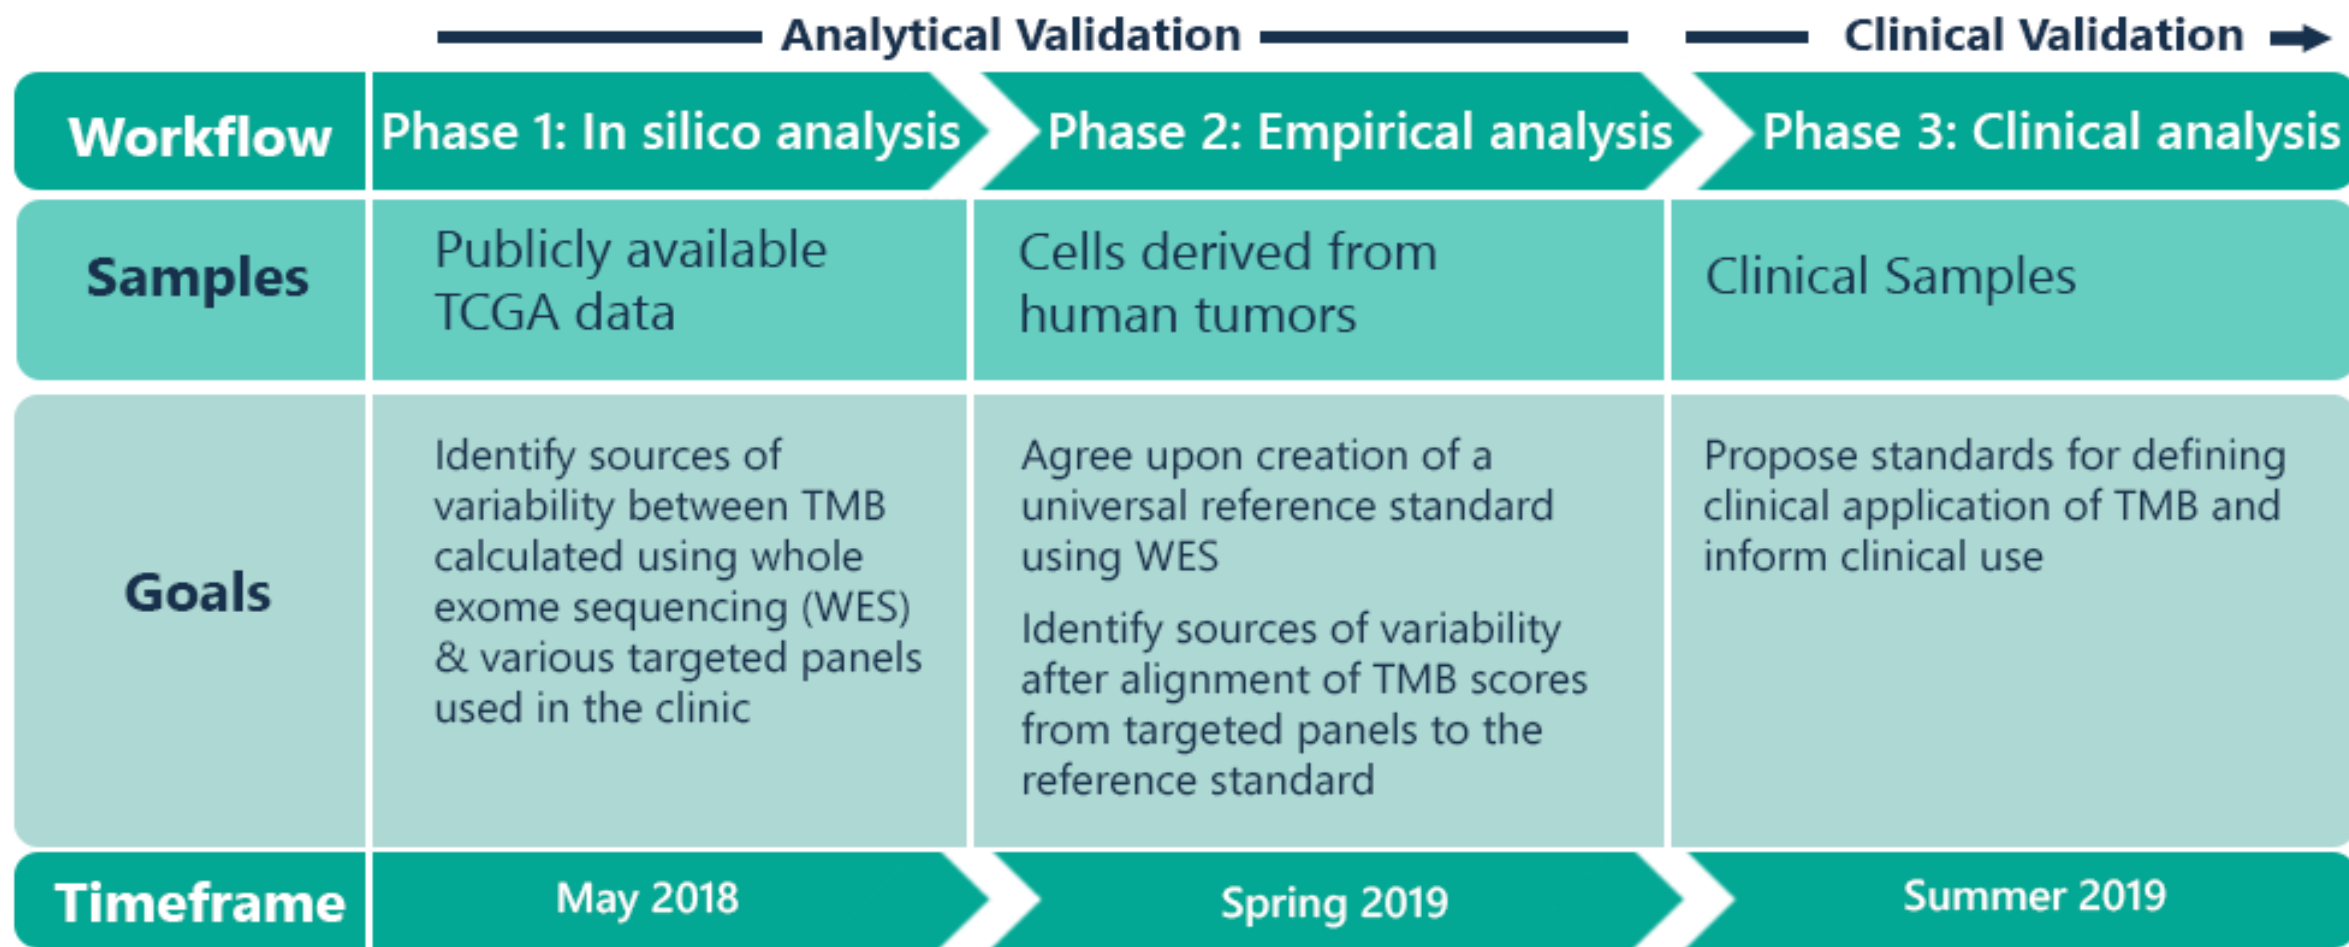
Analytical Validation

Clinical Validation

| Workflow | Phase 1: In silico analysis | Phase 2: Empirical analysis | Phase 3: Clinical analysis |
|---|---|---|---|
| Samples | Publicly available TCGA data | Cells derived from human tumors | Clinical Samples |
| Goals | Identify sources of variability between TMB calculated using whole exome sequencing (WES) & various targeted panels used in the clinic | Agree upon creation of a universal reference standard using WES<br><br>Identify sources of variability after alignment of TMB scores from targeted panels to the reference standard | Propose standards for defining clinical application of TMB and inform clinical use |
| Timeframe | May 2018 | Spring 2019 | Summer 2019 |